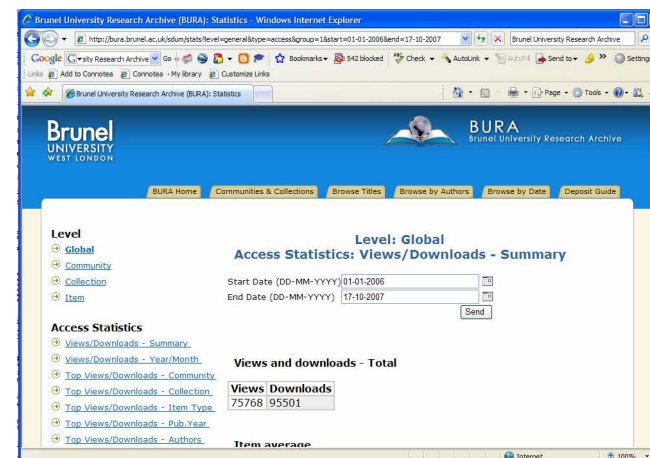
Brunel University Research Archive (BURA): Statistics - Windows Internet Explorer

http://bura.brunel.ac.uk/sdum/stats?level=general&type=access&group=1&start=01-01-2006&end=17-10-2007

Brunel University Research Archive

Google sity Research Archive Go Bookmarks 542 blocked Check AutoLink AutoFill Send to Settings

Links Add to Connotea Connotea - My library Customize Links

Brunel University Research Archive (BURA): Statistics

Page Tools

Brunel UNIVERSITY WEST LONDON

BURA Brunel University Research Archive

BURA Home | Communities & Collections | Browse Titles | Browse by Authors | Browse by Date | Deposit Guide

Level
Global
Community
Collection
Item

Access Statistics
Views/Downloads - Summary
Views/Downloads - Year/Month
Top Views/Downloads - Community
Top Views/Downloads - Collection
Top Views/Downloads - Item Type
Top Views/Downloads - Pub.Year
Top Views/Downloads - Authors

Level: Global
Access Statistics: Views/Downloads - Summary

Start Date (DD-MM-YYYY) 01-01-2006
End Date (DD-MM-YYYY) 17-10-2007
Send

Views and downloads - Total

| Views | Downloads |
|---|---|
| 75768 | 95501 |

Item average

Internet 100%